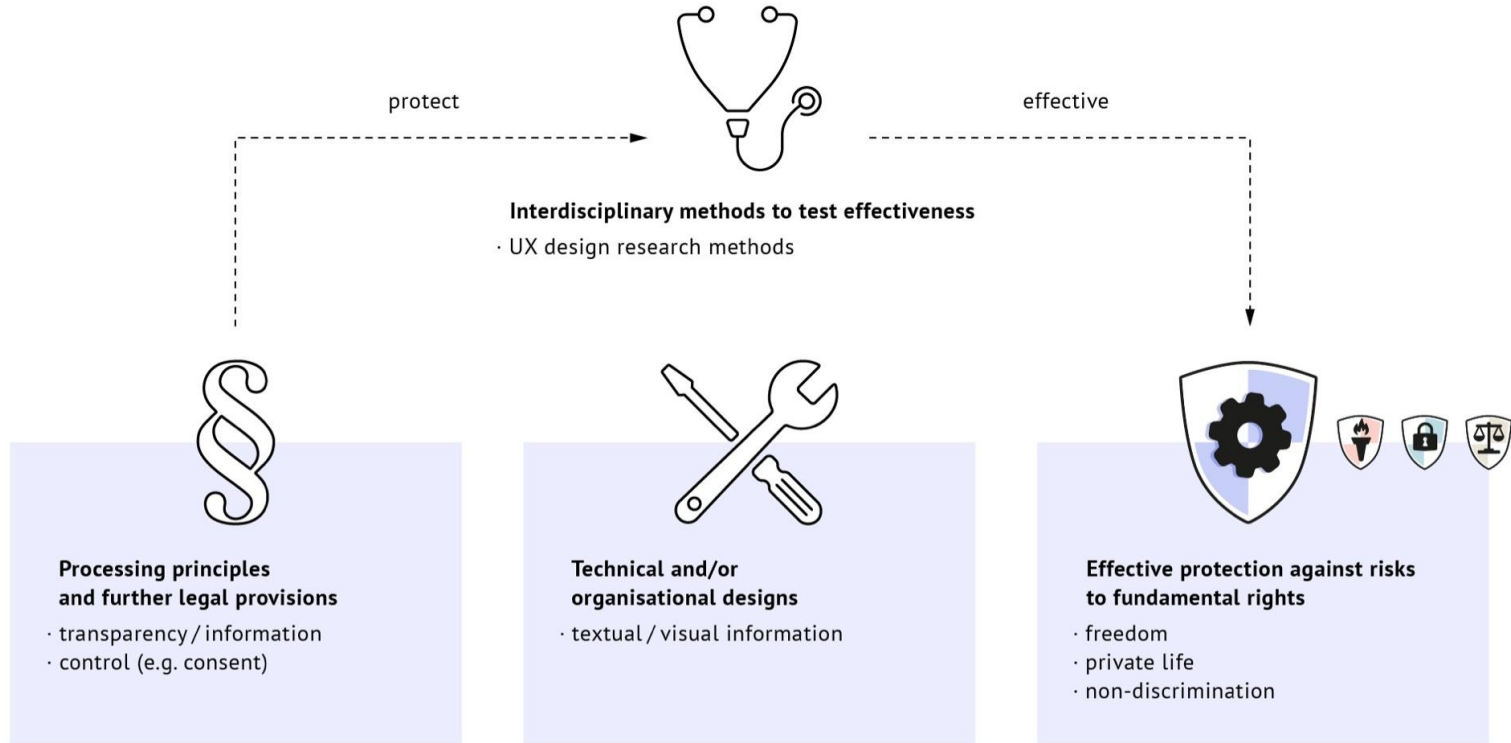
protect

effective

**Interdisciplinary methods to test effectiveness**
· UX design research methods

§

**Processing principles and further legal provisions**
· transparency / information
· control (e.g. consent)

**Technical and/or organisational designs**
· textual / visual information

**Effective protection against risks to fundamental rights**
· freedom
· private life
· non-discrimination